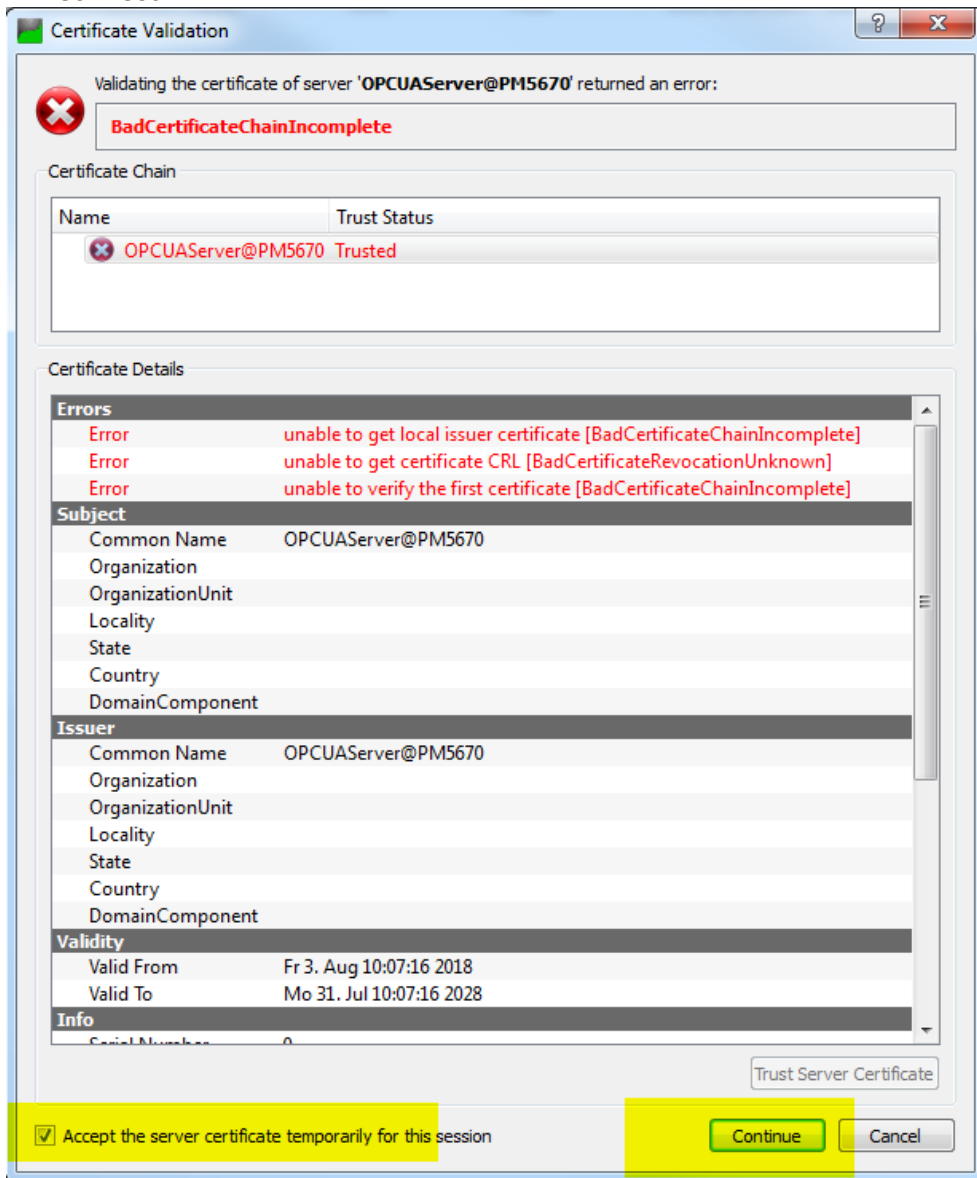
Certificate Validation

?

X

Validating the certificate of server 'OPCUAServer@PM5670' returned an error:

BadCertificateChainIncomplete

Certificate Chain

| Name | Trust Status |
|---|---|
| OPCUAServer@PM5670 | Trusted |

Certificate Details

**Errors**

| | |
|---|---|
| Error | unable to get local issuer certificate [BadCertificateChainIncomplete] |
| Error | unable to get certificate CRL [BadCertificateRevocationUnknown] |
| Error | unable to verify the first certificate [BadCertificateChainIncomplete] |

**Subject**

| | |
|---|---|
| Common Name | OPCUAServer@PM5670 |
| Organization | |
| OrganizationUnit | |
| Locality | |
| State | |
| Country | |
| DomainComponent | |

**Issuer**

| | |
|---|---|
| Common Name | OPCUAServer@PM5670 |
| Organization | |
| OrganizationUnit | |
| Locality | |
| State | |
| Country | |
| DomainComponent | |

**Validity**

| | |
|---|---|
| Valid From | Fr 3. Aug 10:07:16 2018 |
| Valid To | Mo 31. Jul 10:07:16 2028 |

**Info**

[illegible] 0

Trust Server Certificate

Accept the server certificate temporarily for this session

Continue

Cancel